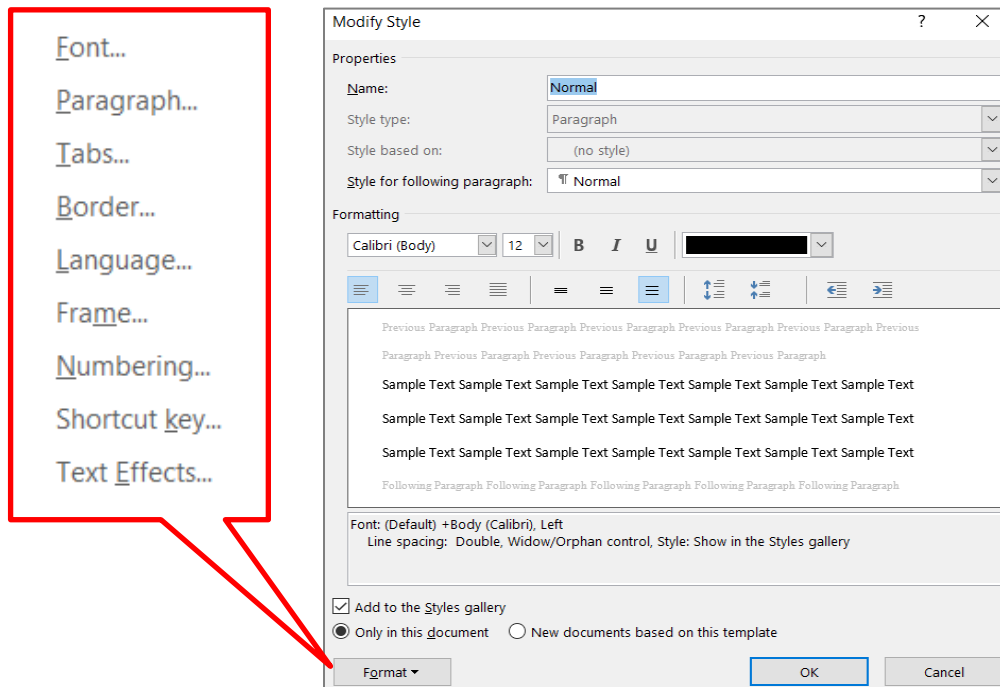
Font...
Paragraph...
Tabs...
Border...
Language...
Frame...
Numbering...
Shortcut key...
Text Effects...

Modify Style
?
Properties
Name: Normal
Style type: Paragraph
Style based on: (no style)
Style for following paragraph: ¶ Normal
Formatting
Calibri (Body) 12 B I U

Previous Paragraph Previous Paragraph Previous Paragraph Previous Paragraph Previous Paragraph Previous Paragraph Previous Paragraph Previous Paragraph Previous Paragraph Previous Paragraph
Sample Text Sample Text Sample Text Sample Text Sample Text Sample Text Sample Text
Sample Text Sample Text Sample Text Sample Text Sample Text Sample Text Sample Text
Sample Text Sample Text Sample Text Sample Text Sample Text Sample Text Sample Text
Following Paragraph Following Paragraph Following Paragraph Following Paragraph Following Paragraph

Font: (Default) +Body (Calibri), Left
Line spacing: Double, Widow/Orphan control, Style: Show in the Styles gallery

Add to the Styles gallery
Only in this document
New documents based on this template
Format
OK
Cancel